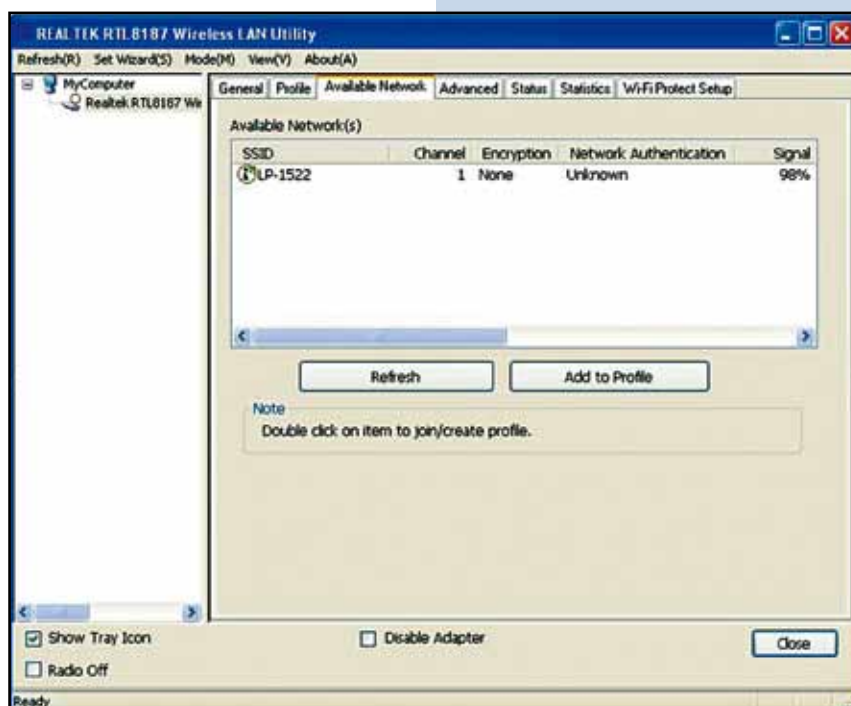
REALTEK RTL8187 Wireless LAN Utility

Refresh(R) Set Wizard(S) Mode(M) View(V) About(A)

MyComputer
Realtek RTL8187 Wi

General | Profile | Available Network | Advanced | Status | Statistics | Wi-Fi Protect Setup

Available Network(s)

| SSID | Channel | Encryption | Network Authentication | Signal |
|---|---|---|---|---|
| LP-1522 | 1 | None | Unknown | 98% |

Refresh

Add to Profile

Note
Double click on item to join/create profile.

Show Tray Icon

Disable Adapter

Close

Radio Off

Ready